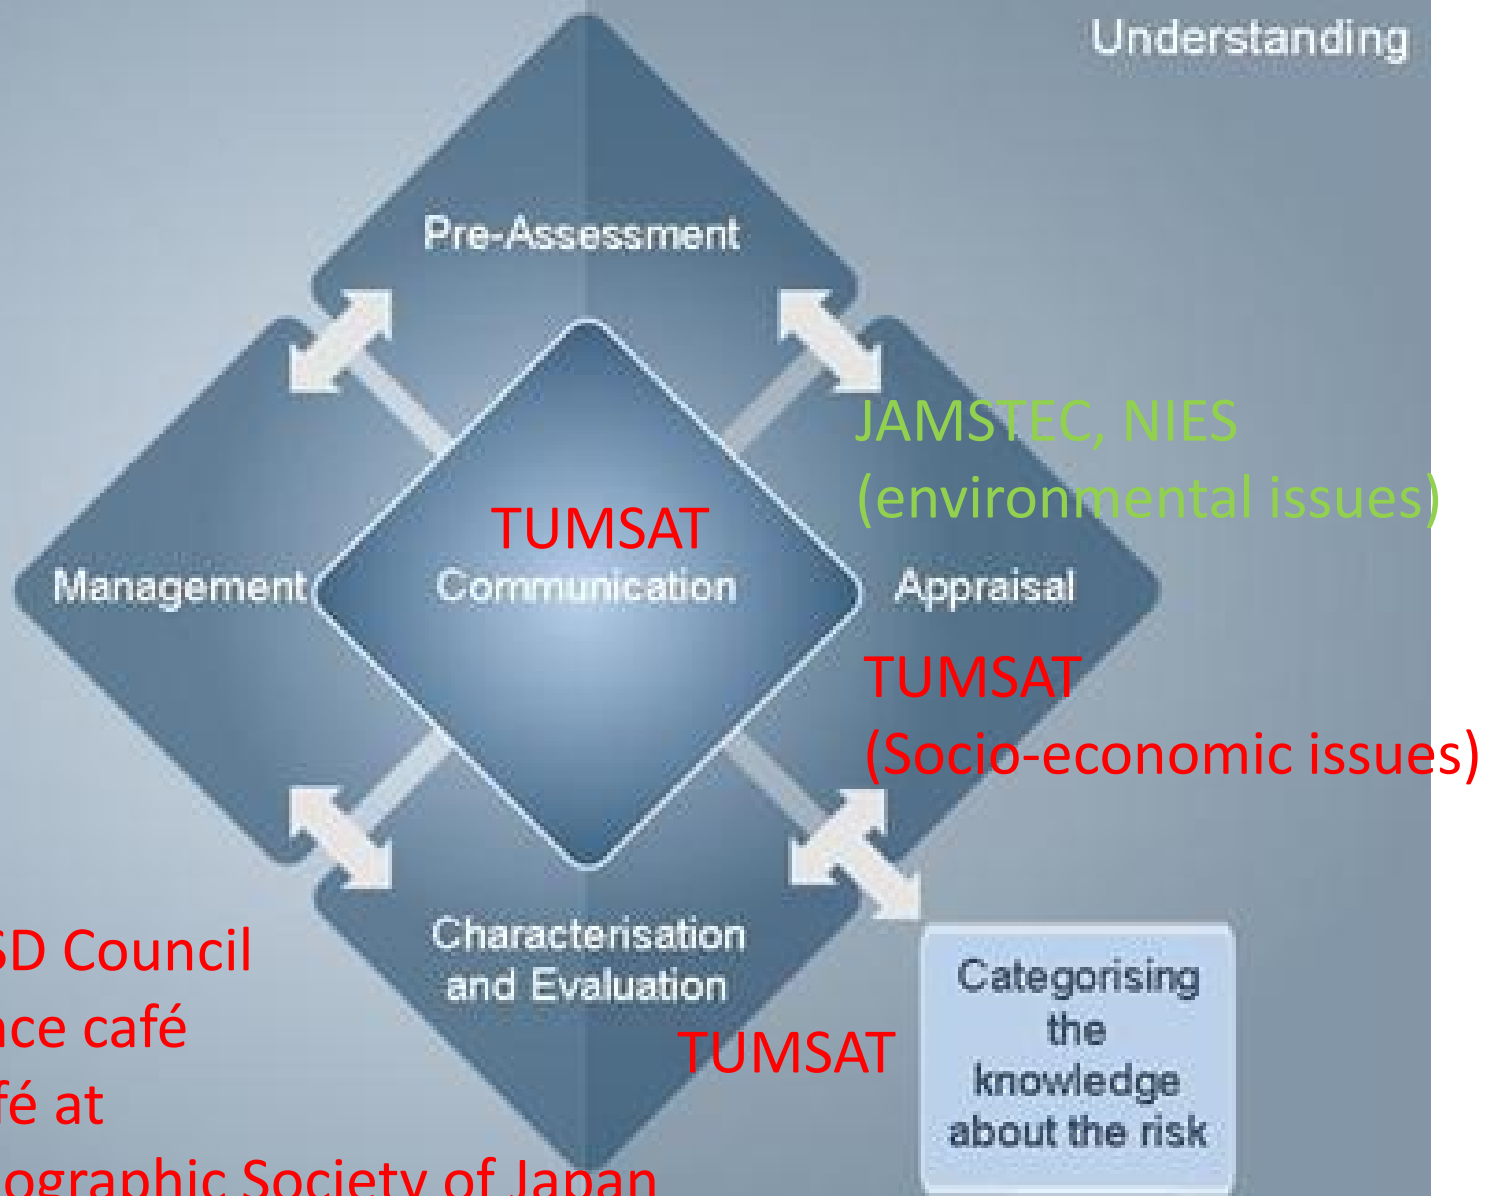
Understanding

Pre-Assessment

JAMSTEC, NIES
(environmental issues)

TUMSAT
Communication

Management

Appraisal

TUMSAT
(Socio-economic issues)

SD Council
nce café
fé at
ographic Society of Japan

Characterisation and Evaluation

TUMSAT

Categorising the knowledge about the risk